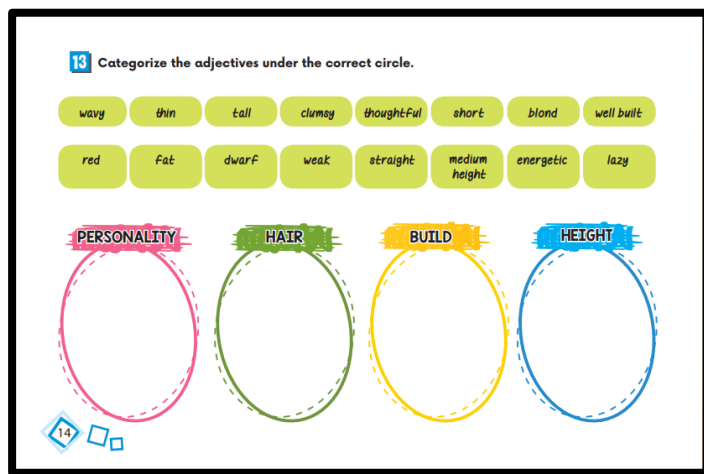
13 Categorize the adjectives under the correct circle.

| wavy | thin | tall | clumsy | thoughtful | short | blond | well built |
|---|---|---|---|---|---|---|---|
| red | fat | dwarf | weak | straight | medium height | energetic | lazy |

PERSONALITY

HAIR

BUILD

HEIGHT

14